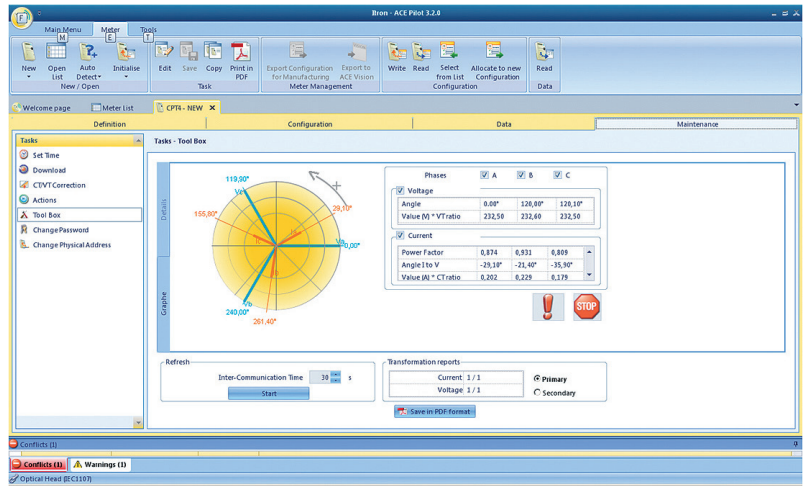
Itron - ACE Pilot 3.2.0

Main Menu M Meter E Tools T

New Open List Auto Detect Initialise
New / Open

Edit Save Copy Print in PDF
Task

Export Configuration for Manufacturing Export to ACE Vision
Meter Management

Write Read Select from List Allocate to new Configuration
Configuration

Read
Data

Welcome page Meter List CPT4 - NEW

Definition Configuration Data Maintenance

Tasks
Set Time
Download
CT/VT Correction
Actions
Tool Box
Change Password
Change Physical Address

Tasks - Tool Box

Details
Graphs

119,90°
Va
155,80°
29,10°
0,00°
240,00°
Vb
261,40°

Phases A B C

Voltage
| | | | |
|---|---|---|---|
| Angle | 0,00° | 120,00° | 120,10° |
| Value (V) * VT ratio | 232,50 | 232,60 | 232,50 |

Current
| | | | |
|---|---|---|---|
| Power Factor | 0,874 | 0,931 | 0,809 |
| Angle I to V | -29,10° | -21,40° | -35,90° |
| Value (A) * CT ratio | 0,202 | 0,229 | 0,179 |

STOP

Refresh
Inter-Communication Time 30 s
Start

Transformation reports
Current 1 / 1
Voltage 1 / 1
Primary
Secondary

Save in PDF format

Conflicts (1)

Conflicts (1) Warnings (1)

Optical Head (IEC1107)